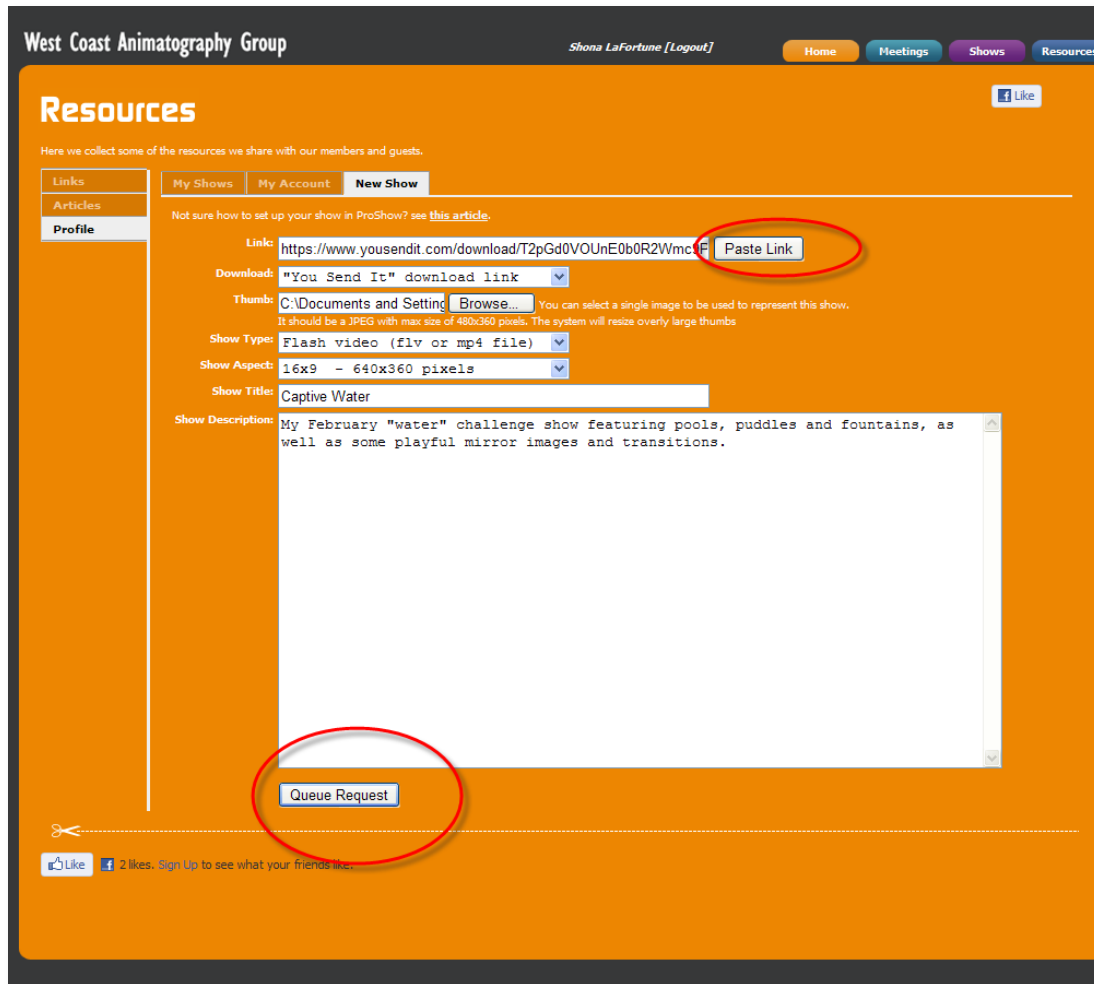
West Coast Animatography Group

Shona LaFortune [Logout]

Home Meetings Shows Resources

Like

Resources

Here we collect some of the resources we share with our members and guests.

Links
Articles
Profile

My Shows | My Account | New Show

Not sure how to set up your show in ProShow? see this article.

Link: https://www.yousendit.com/download/T2pGd0VOUnE0b0R2Wmc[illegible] Paste Link

Download: "You Send It" download link

Thumb: C:\Documents and Setting Browse... You can select a single image to be used to represent this show.
It should be a JPEG with max size of 480x360 pixels. The system will resize overly large thumbs

Show Type: Flash video (flv or mp4 file)

Show Aspect: 16x9 - 640x360 pixels

Show Title: Captive Water

Show Description: My February "water" challenge show featuring pools, puddles and fountains, as well as some playful mirror images and transitions.

Queue Request

Like 2 likes. Sign Up to see what your friends like.